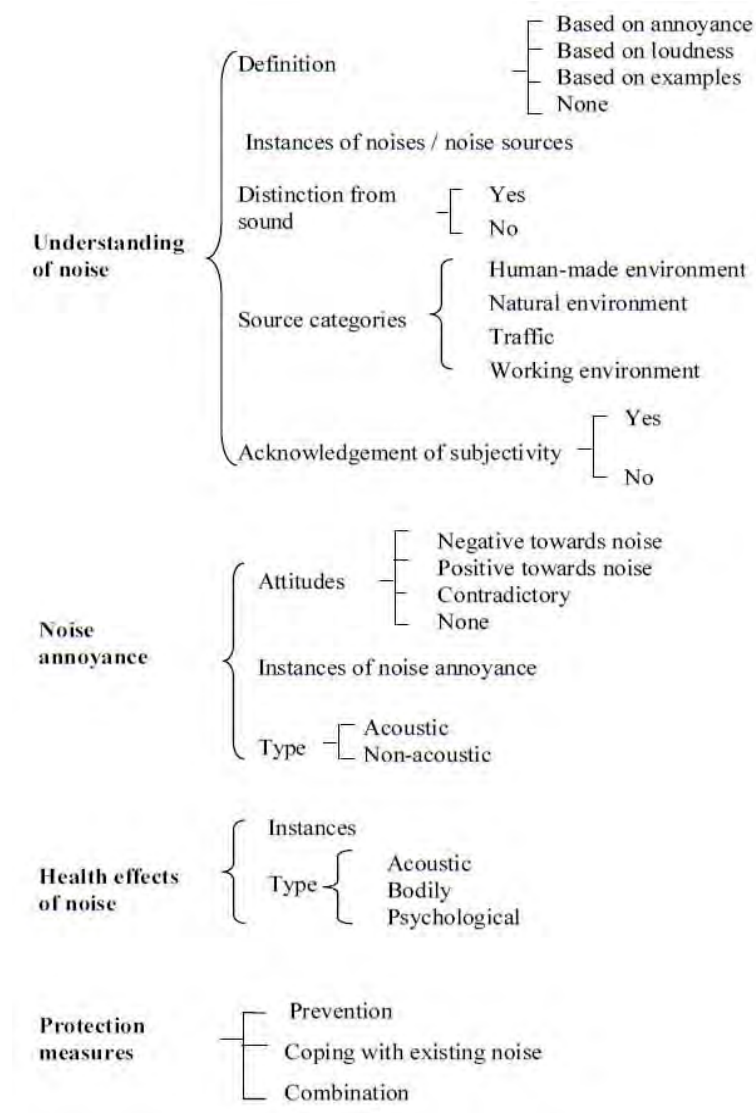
Understanding of noise

Definition
Based on annoyance
Based on loudness
Based on examples
None

Instances of noises / noise sources

Distinction from sound
Yes
No

Source categories
Human-made environment
Natural environment
Traffic
Working environment

Acknowledgement of subjectivity
Yes
No

Noise annoyance

Attitudes
Negative towards noise
Positive towards noise
Contradictory
None

Instances of noise annoyance

Type
Acoustic
Non-acoustic

Health effects of noise

Instances

Type
Acoustic
Bodily
Psychological

Protection measures

Prevention
Coping with existing noise
Combination